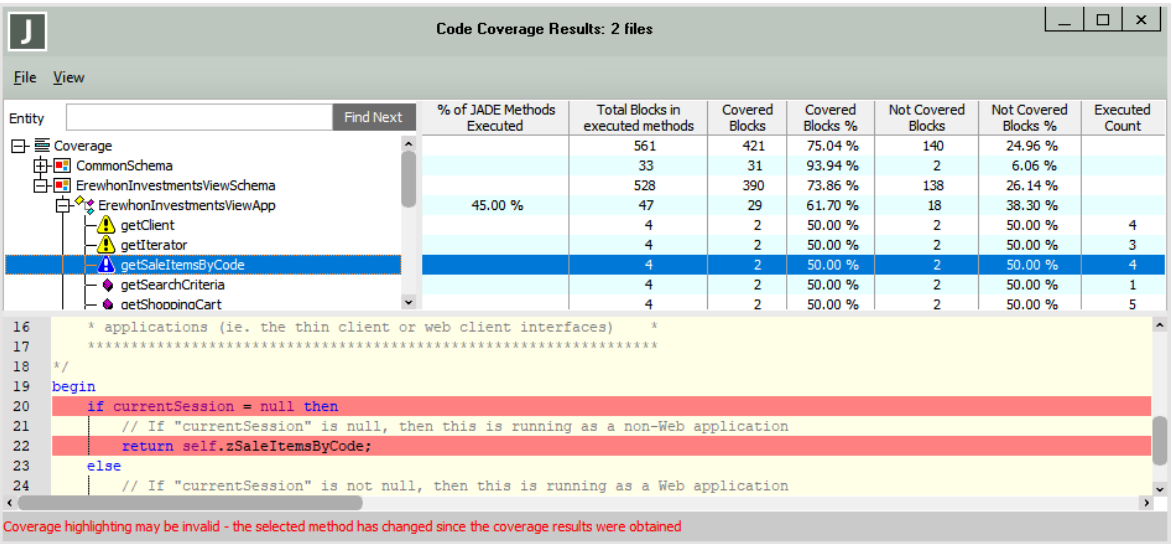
J

Code Coverage Results: 2 files

File View

Entity Find Next

| | % of JADE Methods Executed | Total Blocks in executed methods | Covered Blocks | Covered Blocks % | Not Covered Blocks | Not Covered Blocks % | Executed Count |
|---|---|---|---|---|---|---|---|
| Coverage | | 561 | 421 | 75.04 % | 140 | 24.96 % | |
| CommonSchema | | 33 | 31 | 93.94 % | 2 | 6.06 % | |
| ErewhonInvestmentsViewSchema | | 528 | 390 | 73.86 % | 138 | 26.14 % | |
| ErewhonInvestmentsViewApp | 45.00 % | 47 | 29 | 61.70 % | 18 | 38.30 % | |
| getClient | | 4 | 2 | 50.00 % | 2 | 50.00 % | 4 |
| getIterator | | 4 | 2 | 50.00 % | 2 | 50.00 % | 3 |
| getSaleItemsByCode | | 4 | 2 | 50.00 % | 2 | 50.00 % | 4 |
| getSearchCriteria | | 4 | 2 | 50.00 % | 2 | 50.00 % | 1 |
| getShoppingCart | | 4 | 2 | 50.00 % | 2 | 50.00 % | 5 |

16 * applications (ie. the thin client or web client interfaces) *
17 ****************************************************************
18 */
19 begin
20 if currentSession = null then
21 // If "currentSession" is null, then this is running as a non-Web application
22 return self.zSaleItemsByCode;
23 else
24 // If "currentSession" is not null, then this is running as a Web application

Coverage highlighting may be invalid - the selected method has changed since the coverage results were obtained